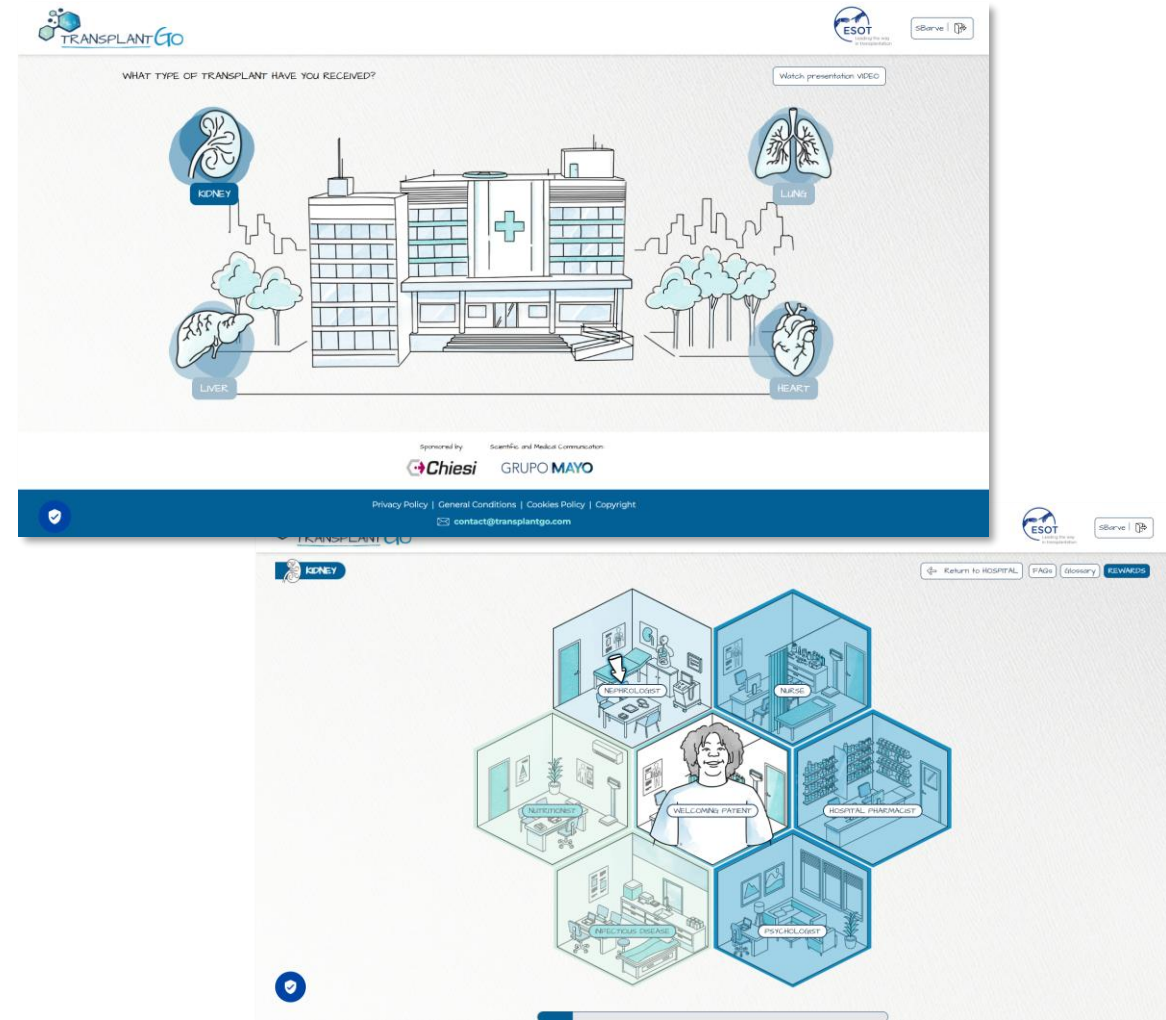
TRANSPLANTGO

ESOT
Leading the way in transplantation

SBarve

WHAT TYPE OF TRANSPLANT HAVE YOU RECEIVED?

Watch presentation VIDEO

KIDNEY

LUNG

LIVER

HEART

Sponsored by:
Chiesi

Scientific and Medical Communication:
GRUPO MAYO

Privacy Policy | General Conditions | Cookies Policy | Copyright

contact@transplantgo.com

TRANSPLANTGO

ESOT
Leading the way in transplantation

SBarve

KIDNEY

Return to HOSPITAL

FAQs

Glossary

REWARDS

NEPHROLOGIST

NURSE

NUTRITIONIST

WELCOMING PATIENT

HOSPITAL PHARMACIST

INFECTIOUS DISEASE

PSYCHOLOGIST